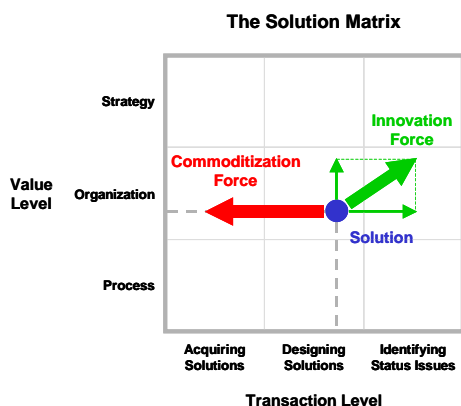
The Solution Matrix

Strategy

Organization

Process

Value Level

Commoditization Force

Innovation Force

Solution

Acquiring Solutions

Designing Solutions

Identifying Status Issues

Transaction Level